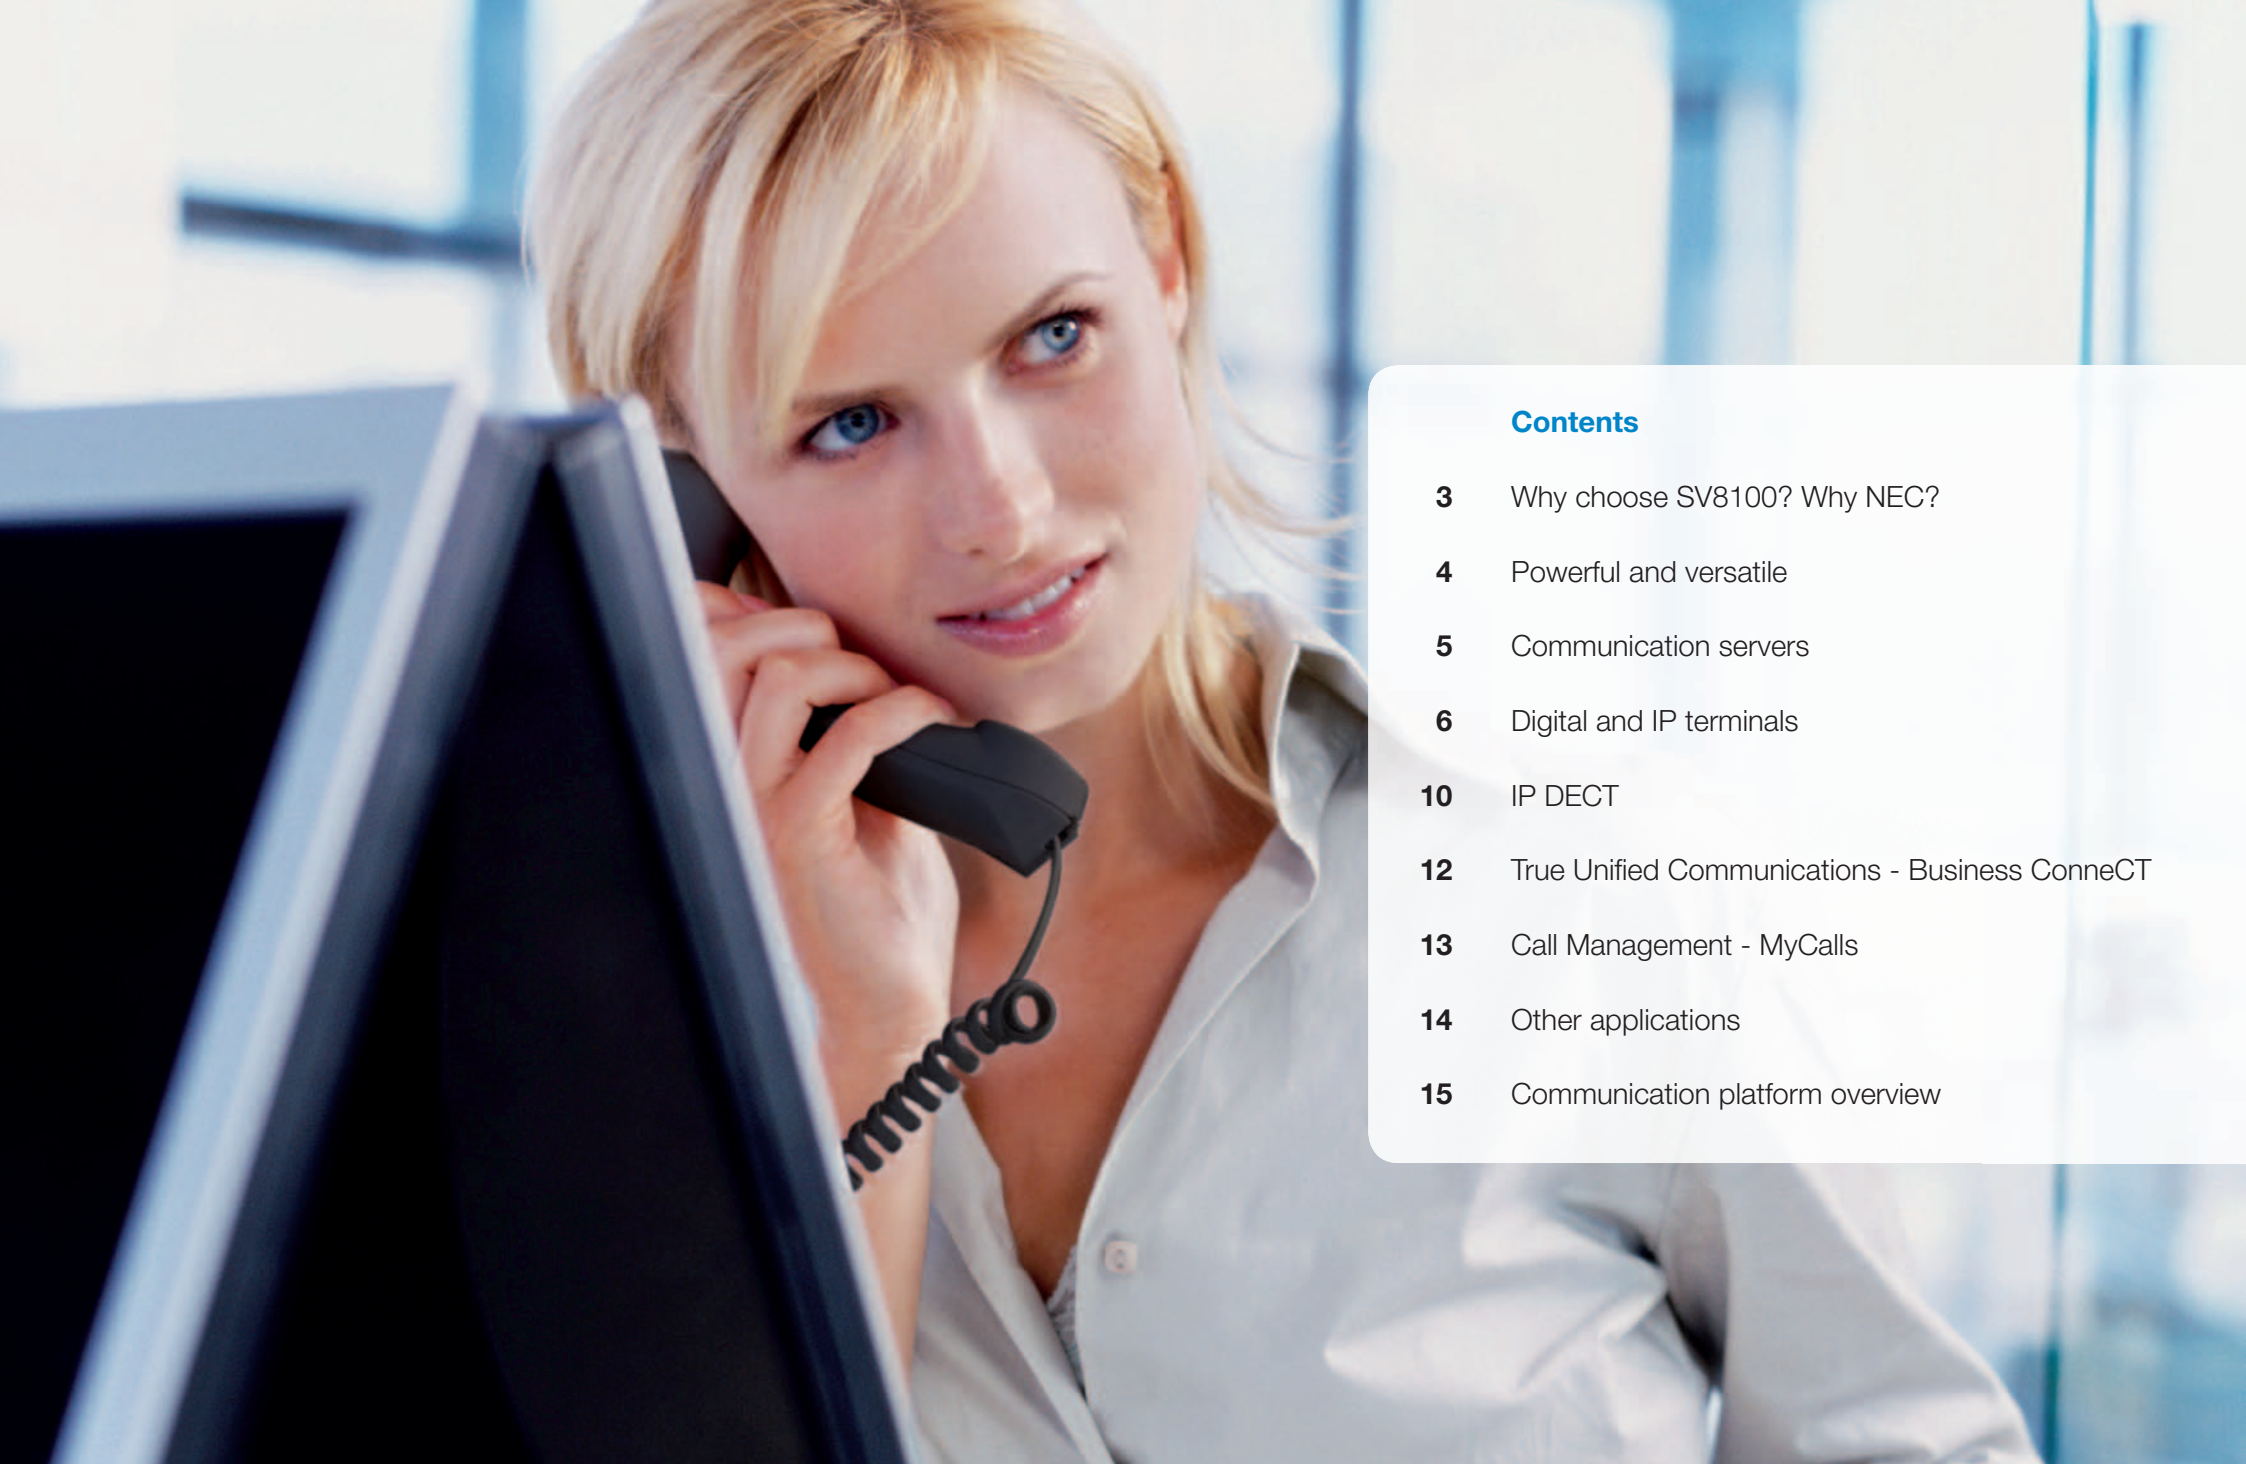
Contents

3 Why choose SV8100? Why NEC?

4 Powerful and versatile

5 Communication servers

6 Digital and IP terminals

10 IP DECT

12 True Unified Communications - Business ConneCT

13 Call Management - MyCalls

14 Other applications

15 Communication platform overview